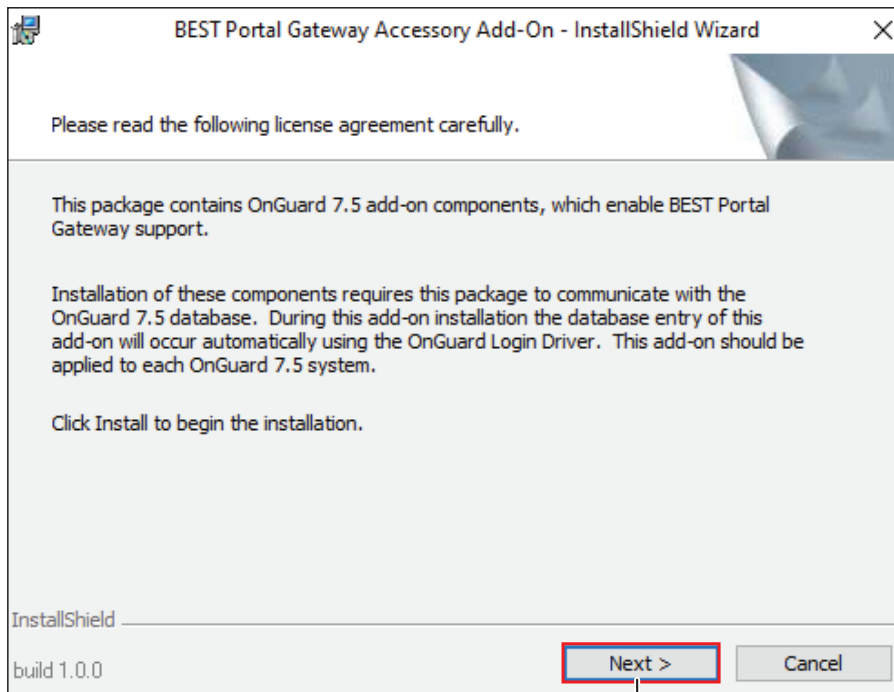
BEST Portal Gateway Accessory Add-On - InstallShield Wizard

Please read the following license agreement carefully.

This package contains OnGuard 7.5 add-on components, which enable BEST Portal Gateway support.

Installation of these components requires this package to communicate with the OnGuard 7.5 database. During this add-on installation the database entry of this add-on will occur automatically using the OnGuard Login Driver. This add-on should be applied to each OnGuard 7.5 system.

Click Install to begin the installation.

InstallShield

build 1.0.0

Next >

Cancel